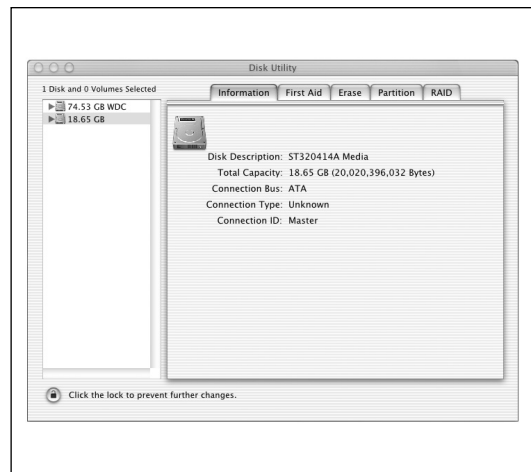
Disk Utility

1 Disk and 0 Volumes Selected

74.53 GB WDC
18.65 GB

Information | First Aid | Erase | Partition | RAID

Disk Description: ST320414A Media
Total Capacity: 18.65 GB (20,020,396,032 Bytes)
Connection Bus: ATA
Connection Type: Unknown
Connection ID: Master

Click the lock to prevent further changes.